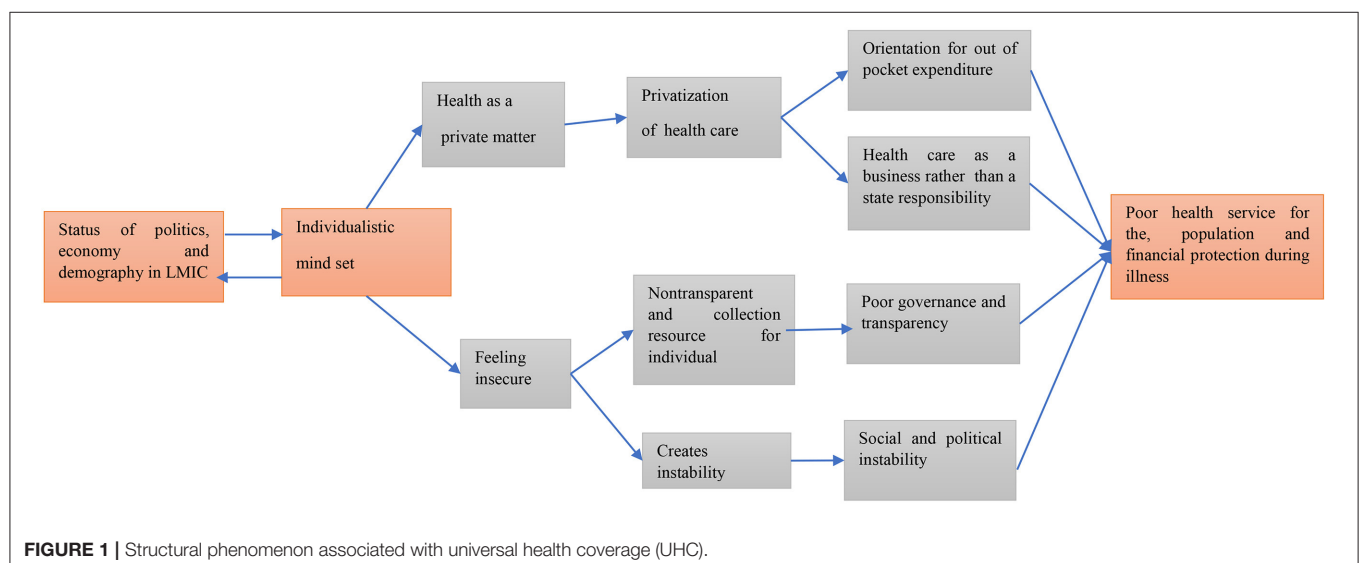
Status of politics, economy and demography in LMIC

Individualistic mind set

Health as a private matter

Privatization of health care

Orientation for out of pocket expenditure

Health care as a business rather than a state responsibility

Feeling insecure

Nontransparent and collection resource for individual

Poor governance and transparency

Creates instability

Social and political instability

Poor health service for the, population and financial protection during illness

FIGURE 1 | Structural phenomenon associated with universal health coverage (UHC).